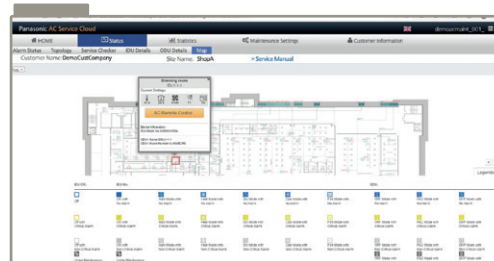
Panasonic AC Service Cloud

HOME Status Statistics Maintenance Settings Customer Information

demouxmaint_001

Alarm Status Topology Service Checker IDU Details ODU Details Map

Customer Name: DemoCustCompany Site Name: ShopA > Service Manual

AC Remote Control

Legend